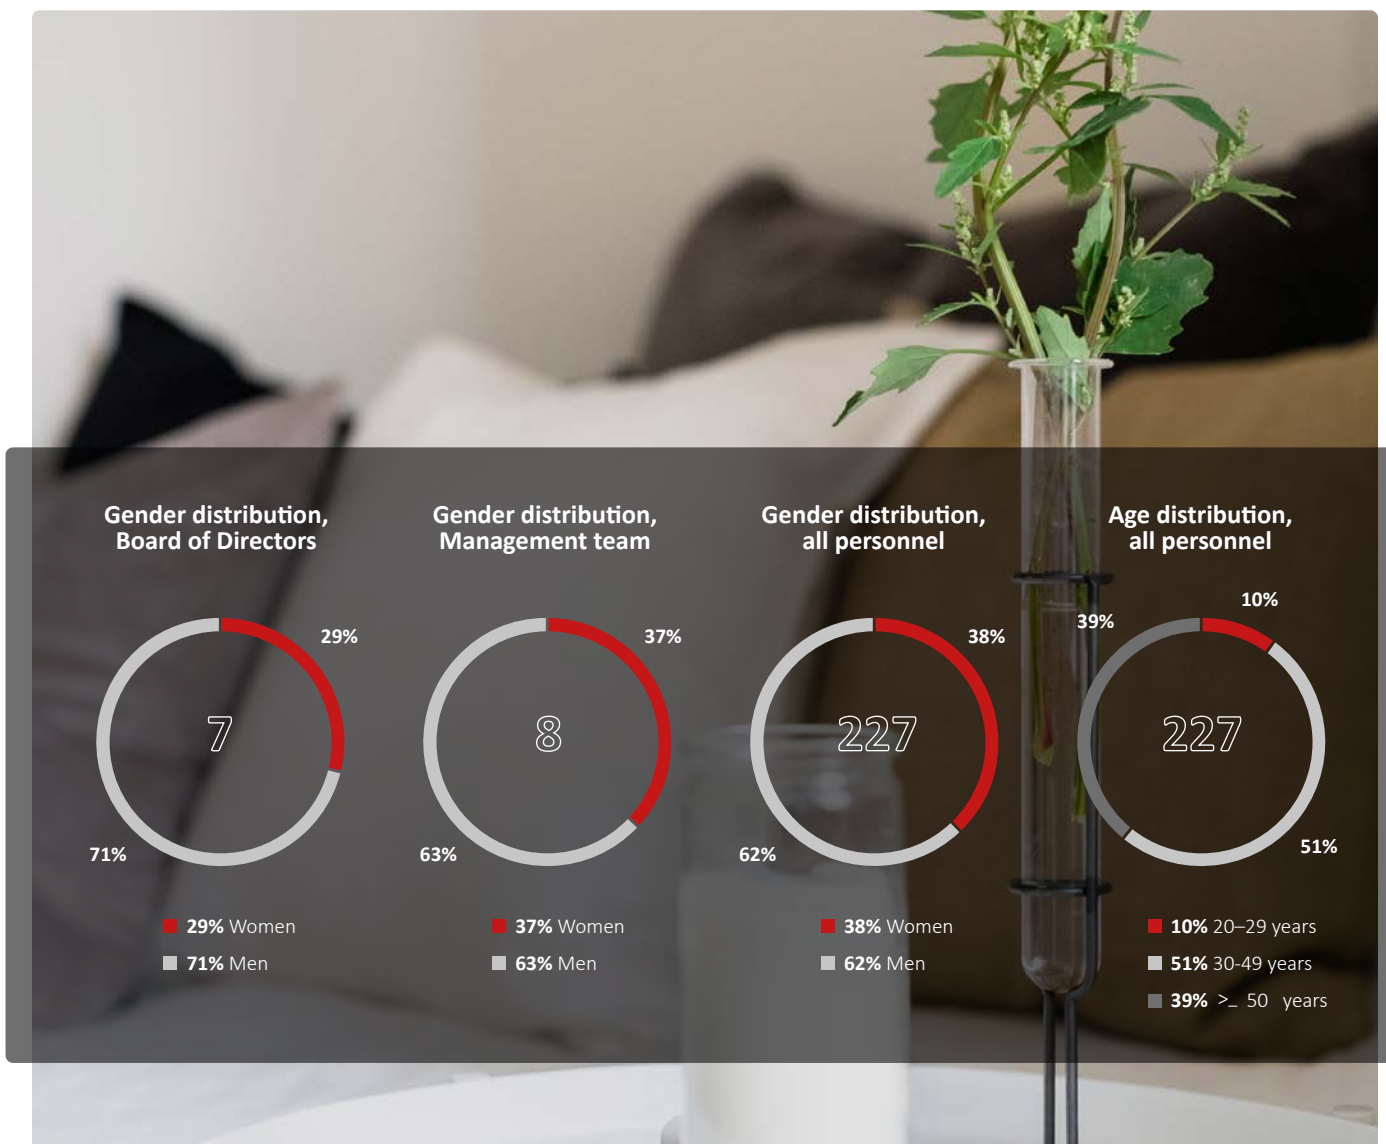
Gender distribution, Board of Directors

29%

7

71%

29% Women

71% Men

Gender distribution, Management team

37%

8

63%

37% Women

63% Men

Gender distribution, all personnel

38%

227

62%

38% Women

62% Men

Age distribution, all personnel

10%

39%

227

51%

10% 20–29 years

51% 30-49 years

39% >_ 50 years